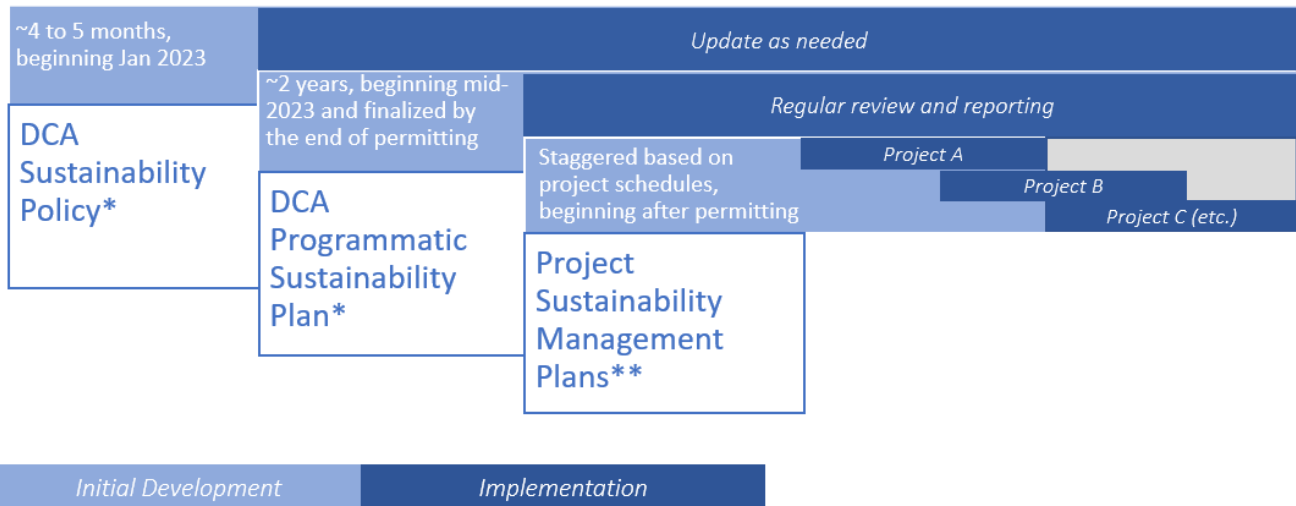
~4 to 5 months, beginning Jan 2023

Update as needed

~2 years, beginning mid-2023 and finalized by the end of permitting

Regular review and reporting

DCA Sustainability Policy*

Staggered based on project schedules, beginning after permitting

Project A

Project B

Project C (etc.)

DCA Programmatic Sustainability Plan*

Project Sustainability Management Plans**

Initial Development

Implementation